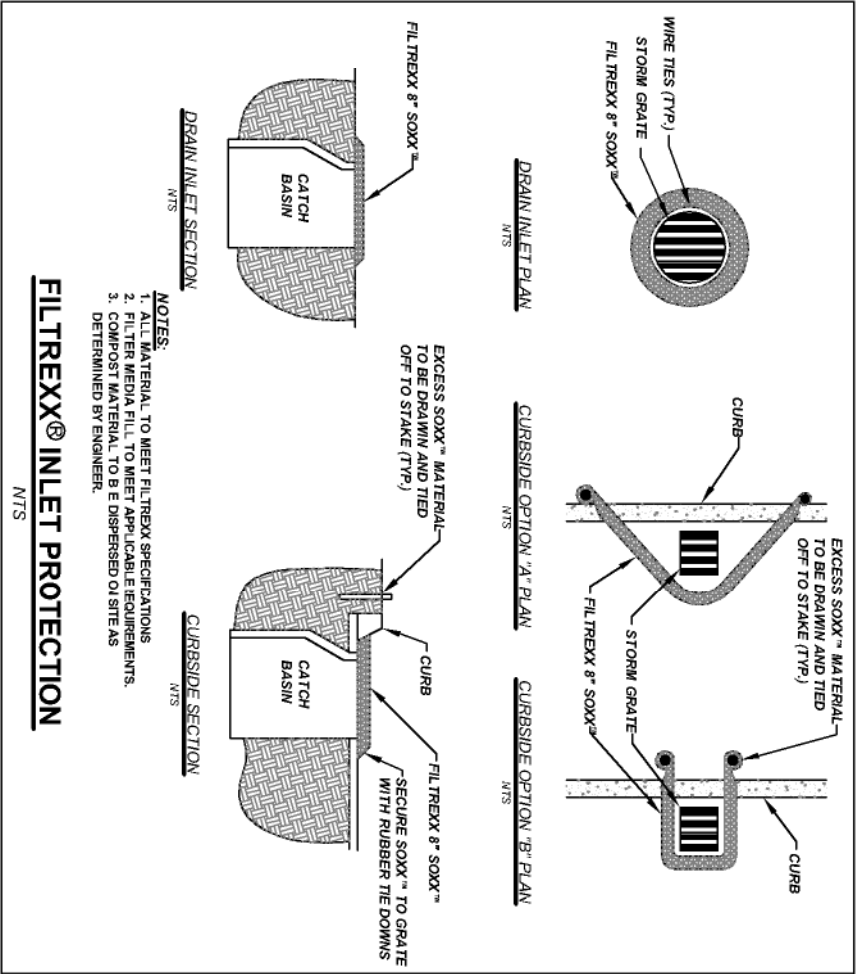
WIRE TIES (TYP.)
STORM GRATE
FILTREXX 8" SOXX™

DRAIN INLET PLAN
NTS

CURB
EXCESS SOXX™ MATERIAL TO BE DRAWN AND TIED OFF TO STAKE (TYP.)
STORM GRATE
FILTREXX 8" SOXX™

CURBSIDE OPTION "A" PLAN
NTS

EXCESS SOXX™ MATERIAL TO BE DRAWN AND TIED OFF TO STAKE (TYP.)
CURB

CURBSIDE OPTION "B" PLAN
NTS

FILTREXX 8" SOXX™
CATCH BASIN

DRAIN INLET SECTION
NTS

EXCESS SOXX™ MATERIAL TO BE DRAWN AND TIED OFF TO STAKE (TYP.)
CURB
CATCH BASIN
FILTREXX 8" SOXX™
SECURE SOXX™ TO GRATE WITH RUBBER TIE DOWNS

CURBSIDE SECTION
NTS

NOTES:
1. ALL MATERIAL TO MEET FILTREXX SPECIFICATIONS
2. FILTER MEDIA FILL TO MEET APPLICABLE IEQUIREMENTS.
3. COMPOST MATERIAL TO B E DISPERSED OI SITE AS DETERMINED BY ENGINEER.

FILTREXX® INLET PROTECTION
NTS